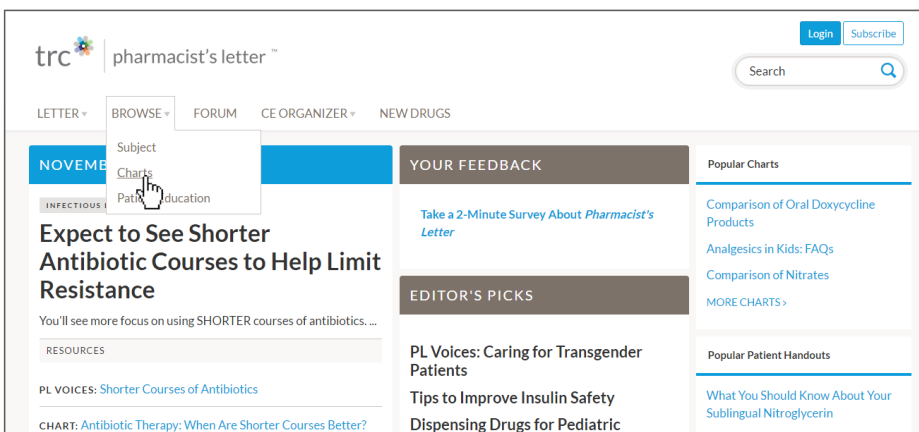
trc | pharmacist's letter ™

Login Subscribe

Search

LETTER ▾ BROWSE ▾ FORUM CE ORGANIZER ▾ NEW DRUGS

Subject
Charts
Pati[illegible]ducation

NOVEMB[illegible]

INFECTIOUS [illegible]

Expect to See Shorter Antibiotic Courses to Help Limit Resistance

You'll see more focus on using SHORTER courses of antibiotics. ...

RESOURCES

PL VOICES: Shorter Courses of Antibiotics

CHART: Antibiotic Therapy: When Are Shorter Courses Better?

YOUR FEEDBACK

Take a 2-Minute Survey About *Pharmacist's Letter*

EDITOR'S PICKS

PL Voices: Caring for Transgender Patients

Tips to Improve Insulin Safety

Dispensing Drugs for Pediatric

Popular Charts

Comparison of Oral Doxycycline Products

Analgesics in Kids: FAQs

Comparison of Nitrates

MORE CHARTS ›

Popular Patient Handouts

What You Should Know About Your Sublingual Nitroglycerin